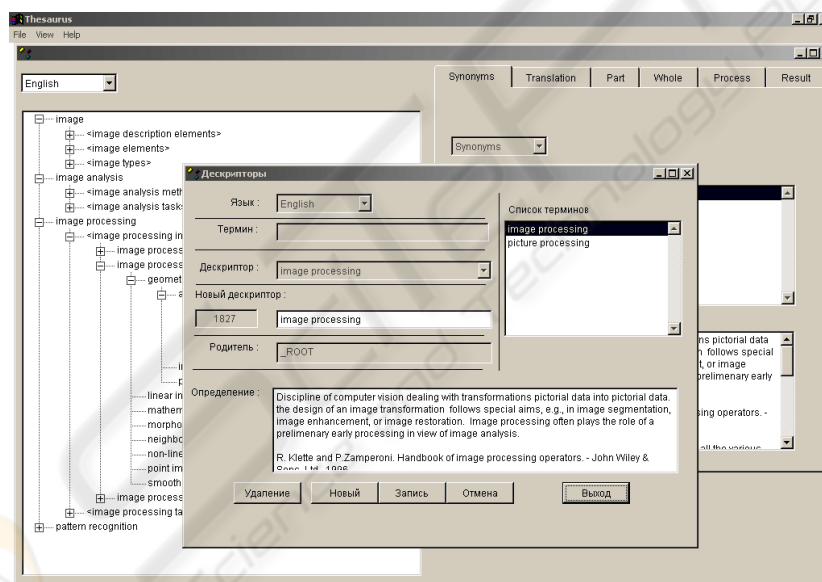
Thesaurus
File View Help

English

Synonyms | Translation | Part | Whole | Process | Result

image
<image description elements>
<image elements>
<image types>
image analysis
<image analysis meth
<image analysis task
image processing
<image processing in
image process
image process
geomet
a
li
p
linear in
mathem
morpho
neighbo
non-line
point im
smooth
image process
<image processing ta
pattern recognition

Synonyms

Дескрипторы

Язык : English
Термин :
Дескриптор : image processing
Новый дескриптор :
1827 image processing
Родитель : _ROOT

Список терминов
image processing
picture processing

Определение : Discipline of computer vision dealing with transformations pictorial data into pictorial data. the design of an image transformation follows special aims, e.g., in image segmentation, image enhancement, or image restoration. Image processing often plays the role of a prelimenary early processing in view of image analysis.

R. Klette and P.Zamperoni. Handbook of image processing operators. - John Wiley & Sons, Ltd. 1996

ns pictorial data
n follows special
t, or image
prelimenary early

sing operators. -

all the various

Удаление | Новый | Запись | Отмена | Выход